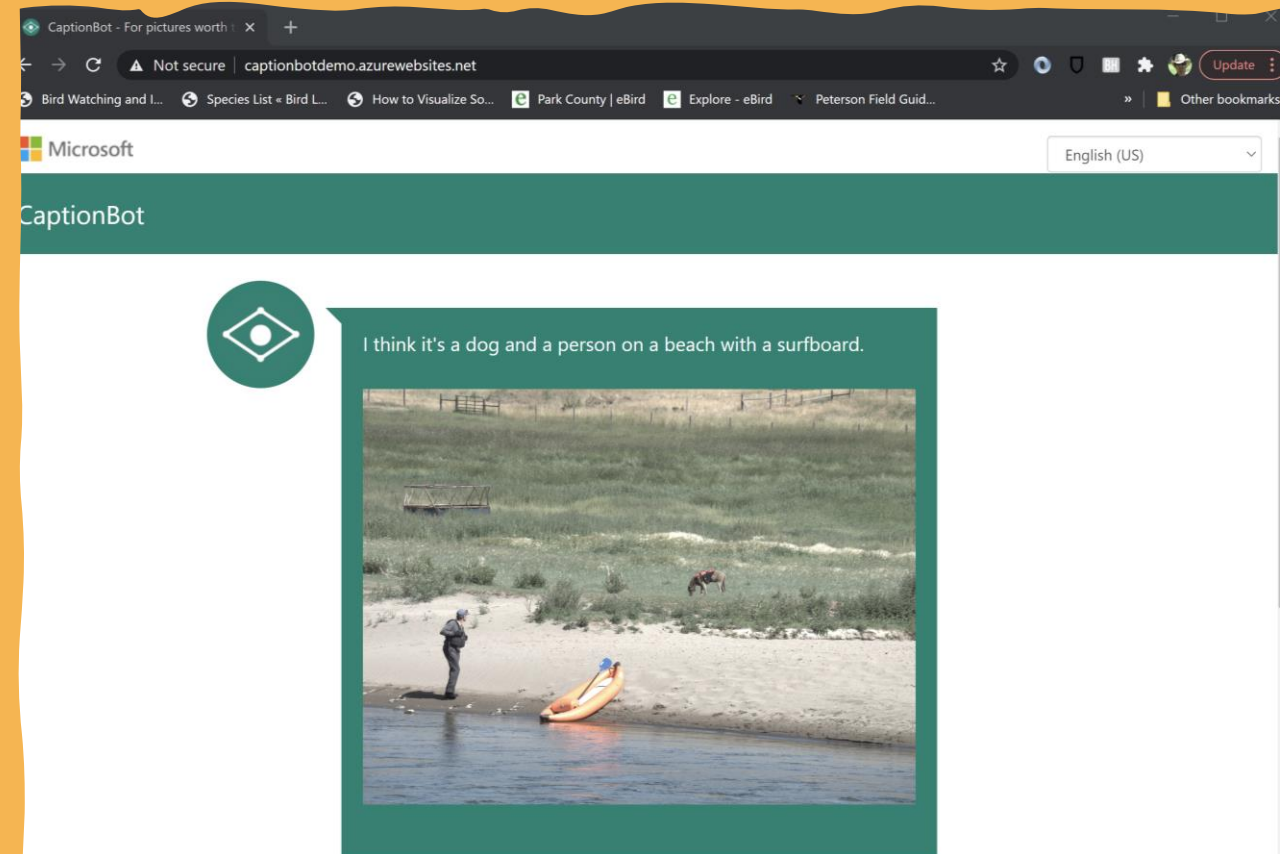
CaptionBot - For pictures worth t

Not secure | captionbotdemo.azurewebsites.net

Update

Bird Watching and I... Species List « Bird L... How to Visualize So... Park County | eBird Explore - eBird Peterson Field Guid... » Other bookmarks

Microsoft

English (US)

CaptionBot

I think it's a dog and a person on a beach with a surfboard.